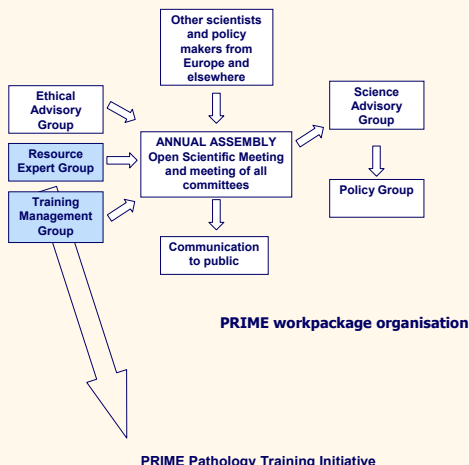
Other scientists and policy makers from Europe and elsewhere

Ethical Advisory Group

Resource Expert Group

Training Management Group

ANNUAL ASSEMBLY
Open Scientific Meeting and meeting of all committees

Science Advisory Group

Policy Group

Communication to public

PRIME workpackage organisation

PRIME Pathology Training Initiative